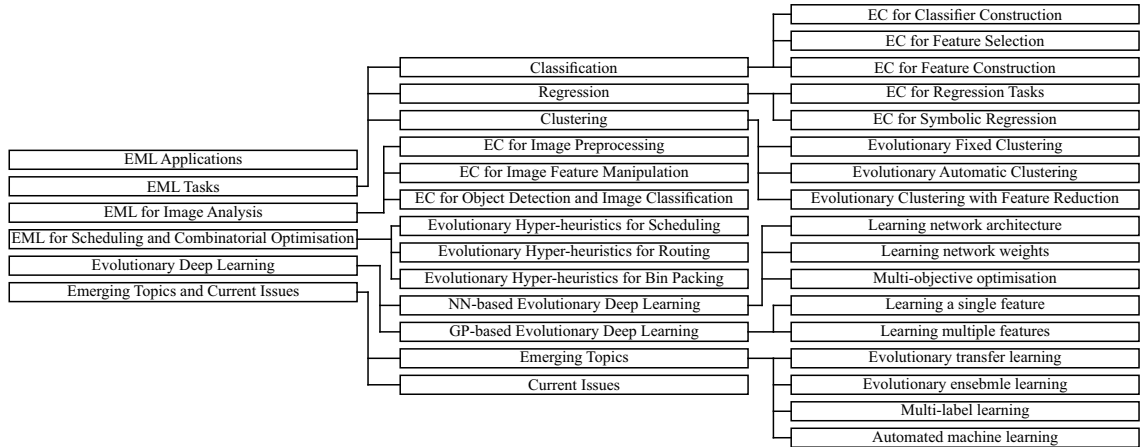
EML Applications
EML Tasks
EML for Image Analysis
EML for Scheduling and Combinatorial Optimisation
Evolutionary Deep Learning
Emerging Topics and Current Issues

Classification
Regression
Clustering
EC for Image Preprocessing
EC for Image Feature Manipulation
EC for Object Detection and Image Classification
Evolutionary Hyper-heuristics for Scheduling
Evolutionary Hyper-heuristics for Routing
Evolutionary Hyper-heuristics for Bin Packing
NN-based Evolutionary Deep Learning
GP-based Evolutionary Deep Learning
Emerging Topics
Current Issues

EC for Classifier Construction
EC for Feature Selection
EC for Feature Construction
EC for Regression Tasks
EC for Symbolic Regression
Evolutionary Fixed Clustering
Evolutionary Automatic Clustering
Evolutionary Clustering with Feature Reduction
Learning network architecture
Learning network weights
Multi-objective optimisation
Learning a single feature
Learning multiple features
Evolutionary transfer learning
Evolutionary ensebmle learning
Multi-label learning
Automated machine learning